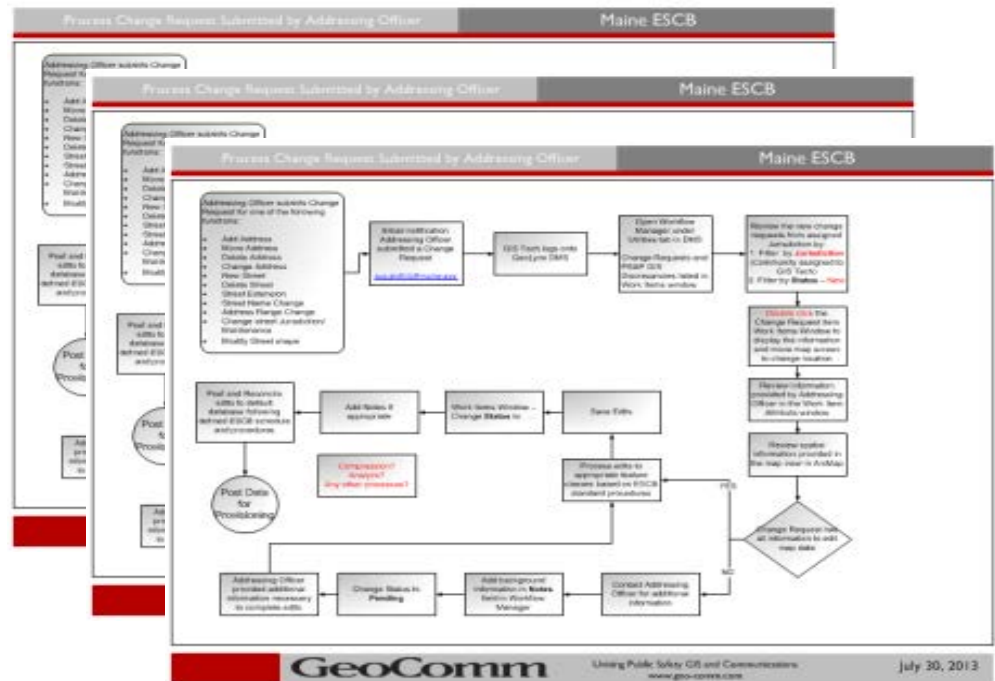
Process Change Request Submitted by Addressing Officer

Maine ESCB

Addressing Officer submits Change Request for one of the following functions:

- Add Address
- Move Address
- Delete Address
- Change Address
- New Street
- Delete Street
- Street Extension
- Street Name Change
- Address Range Change
- Change street Jurisdiction/ Maintenance
- Modify Street shape

Email notification Addressing Officer submitted a Change Request

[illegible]

GIS Tech logs onto GeoLynx DMS

Open Workflow Manager under Utilities tab in DMS

Change Requests and PSAP GIS Discrepancies listed in Work Items window

Review the new change requests from assigned Jurisdiction by:
1. Filter by Jurisdiction (community assigned to GIS Tech)
2. Filter by Status – New

Double click the Change Request item Work Items Window to display the information and move map screen to change location

Review information provided by Addressing Officer in the Work Item Attribute window

Review spatial information provided in the map view in ArcMap

Change Request has all information to edit map data

YES

NO

Process edits to appropriate feature classes based on ESCB standard procedures

Save Edits

Work Items Window – Change Status to

Add Notes if appropriate

Post and Reconcile edits to default database following defined ESCB schedule and procedures

Post Data for Provisioning

Compression? Analyze? Any other processes?

Contact Addressing Officer for additional information

Add background information in Notes field in Workflow Manager

Change Status to Pending

Addressing Officer provided additional information necessary to complete edits

GeoComm

Uniting Public Safety GIS and Communications
www.geo-comm.com

July 30, 2013